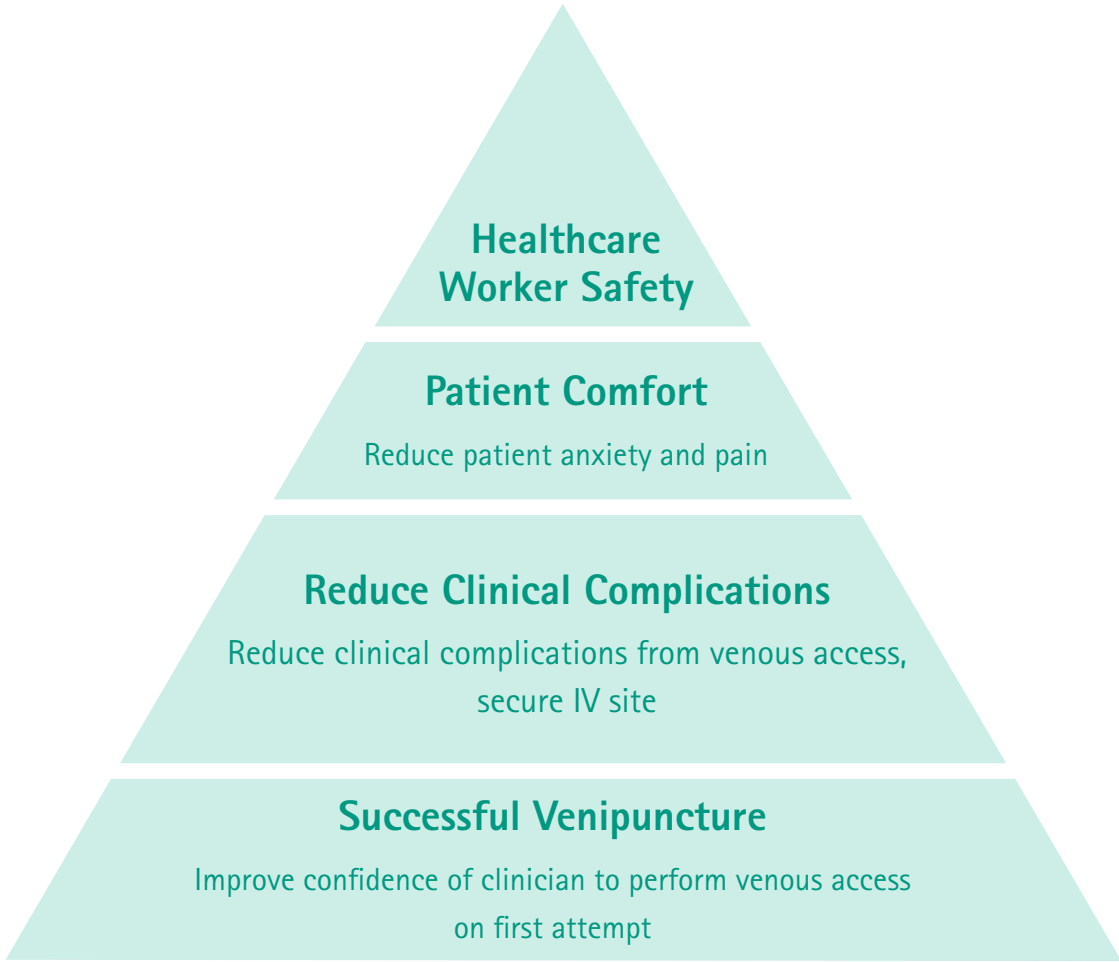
Healthcare Worker Safety

Patient Comfort

Reduce patient anxiety and pain

Reduce Clinical Complications

Reduce clinical complications from venous access, secure IV site

Successful Venipuncture

Improve confidence of clinician to perform venous access on first attempt